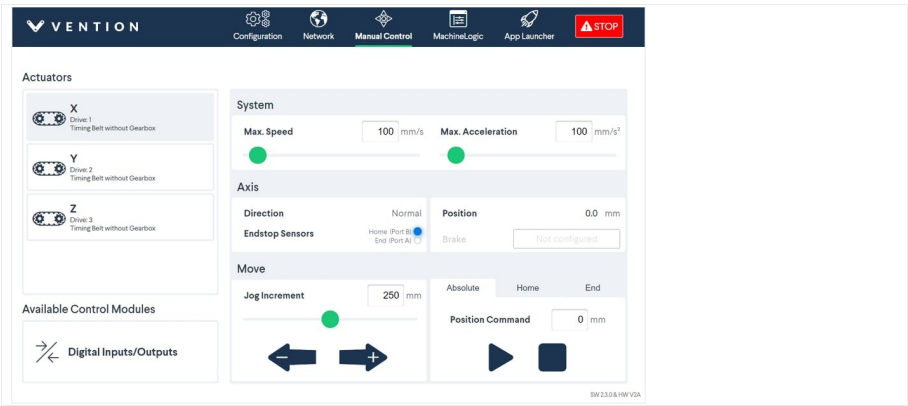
VENTION

Configuration Network Manual Control MachineLogic App Launcher STOP

Actuators

X
Drive: 1
Timing Belt without Gearbox

Y
Drive: 2
Timing Belt without Gearbox

Z
Drive: 3
Timing Belt without Gearbox

System

Max. Speed 100 mm/s

Max. Acceleration 100 mm/s²

Axis

Direction Normal

Endstop Sensors Home (Port B) End (Port A)

Position 0.0 mm

Brake Not configured

Move

Jog Increment 250 mm

Absolute Home End

Position Command 0 mm

Available Control Modules

Digital Inputs/Outputs

SW 2.3.0 & HW V2A